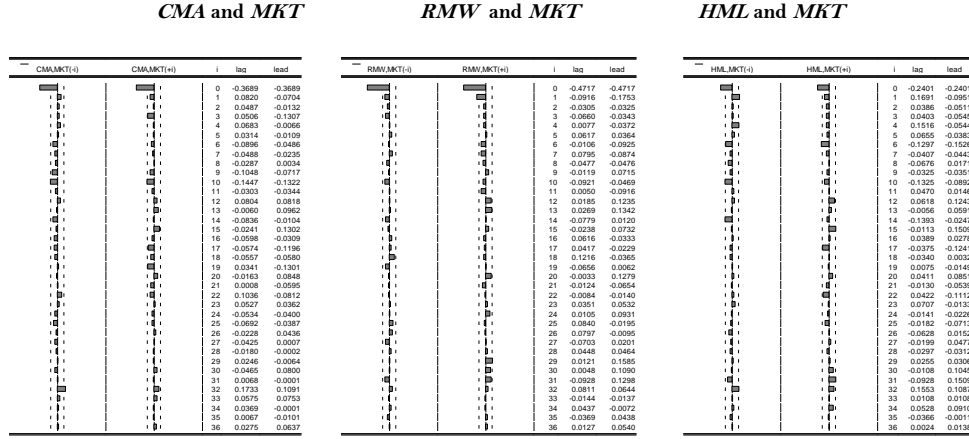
*CMA* and *MKT*

| CMA,MKT(-i) | CMA,MKT(+i) | i | lag | lead |
|---|---|---|---|---|
| | | 0 | -0.3689 | -0.3689 |
| | | 1 | 0.0820 | -0.0704 |
| | | 2 | 0.0487 | -0.0132 |
| | | 3 | 0.0506 | -0.1307 |
| | | 4 | 0.0683 | -0.0066 |
| | | 5 | 0.0314 | -0.0109 |
| | | 6 | -0.0896 | -0.0486 |
| | | 7 | -0.0488 | -0.0235 |
| | | 8 | -0.0287 | 0.0034 |
| | | 9 | -0.1048 | -0.0717 |
| | | 10 | -0.1447 | -0.1322 |
| | | 11 | -0.0303 | -0.0344 |
| | | 12 | 0.0804 | 0.0818 |
| | | 13 | -0.0060 | 0.0962 |
| | | 14 | -0.0836 | -0.0104 |
| | | 15 | -0.0241 | 0.1302 |
| | | 16 | -0.0598 | -0.0309 |
| | | 17 | -0.0574 | -0.1196 |
| | | 18 | -0.0557 | -0.0580 |
| | | 19 | 0.0341 | -0.1301 |
| | | 20 | -0.0163 | 0.0848 |
| | | 21 | 0.0008 | -0.0595 |
| | | 22 | 0.1036 | -0.0812 |
| | | 23 | 0.0527 | 0.0362 |
| | | 24 | -0.0534 | -0.0400 |
| | | 25 | -0.0692 | -0.0387 |
| | | 26 | -0.0228 | 0.0436 |
| | | 27 | -0.0425 | 0.0007 |
| | | 28 | -0.0180 | -0.0002 |
| | | 29 | 0.0246 | -0.0064 |
| | | 30 | -0.0465 | 0.0800 |
| | | 31 | 0.0068 | -0.0001 |
| | | 32 | 0.1733 | 0.1091 |
| | | 33 | 0.0575 | 0.0753 |
| | | 34 | 0.0369 | -0.0001 |
| | | 35 | 0.0067 | -0.0101 |
| | | 36 | 0.0275 | 0.0637 |

*RMW* and *MKT*

| RMW,MKT(-i) | RMW,MKT(+i) | i | lag | lead |
|---|---|---|---|---|
| | | 0 | -0.4717 | -0.4717 |
| | | 1 | -0.0916 | -0.1753 |
| | | 2 | -0.0305 | -0.0325 |
| | | 3 | -0.0660 | -0.0343 |
| | | 4 | 0.0077 | -0.0372 |
| | | 5 | 0.0617 | 0.0364 |
| | | 6 | -0.0106 | -0.0925 |
| | | 7 | 0.0795 | -0.0874 |
| | | 8 | -0.0477 | -0.0476 |
| | | 9 | -0.0119 | 0.0715 |
| | | 10 | -0.0921 | -0.0469 |
| | | 11 | 0.0050 | 0.0916 |
| | | 12 | 0.0185 | 0.1235 |
| | | 13 | 0.0269 | 0.1342 |
| | | 14 | -0.0779 | 0.0120 |
| | | 15 | -0.0238 | 0.0732 |
| | | 16 | 0.0616 | -0.0333 |
| | | 17 | 0.0417 | -0.0229 |
| | | 18 | 0.1216 | -0.0365 |
| | | 19 | -0.0656 | 0.0062 |
| | | 20 | -0.0033 | 0.1279 |
| | | 21 | -0.0124 | -0.0654 |
| | | 22 | -0.0084 | -0.0140 |
| | | 23 | 0.0351 | 0.0532 |
| | | 24 | 0.0105 | 0.0931 |
| | | 25 | 0.0840 | -0.0195 |
| | | 26 | 0.0797 | -0.0095 |
| | | 27 | -0.0703 | 0.0201 |
| | | 28 | 0.0448 | 0.0464 |
| | | 29 | 0.0121 | 0.1585 |
| | | 30 | 0.0048 | 0.1090 |
| | | 31 | -0.0928 | 0.1298 |
| | | 32 | 0.0811 | 0.0644 |
| | | 33 | -0.0144 | -0.0137 |
| | | 34 | 0.0437 | -0.0072 |
| | | 35 | -0.0369 | 0.0438 |
| | | 36 | 0.0127 | 0.0540 |

*HML* and *MKT*

| HML,MKT(-i) | HML,MKT(+i) | i | lag | lead |
|---|---|---|---|---|
| | | 0 | -0.2401 | -0.2401 |
| | | 1 | 0.1691 | -0.0951 |
| | | 2 | 0.0386 | -0.0511 |
| | | 3 | 0.0403 | -0.0545 |
| | | 4 | 0.1516 | -0.0544 |
| | | 5 | 0.0655 | -0.0383 |
| | | 6 | -0.1297 | -0.1526 |
| | | 7 | -0.0407 | -0.0443 |
| | | 8 | -0.0676 | 0.0171 |
| | | 9 | -0.0325 | -0.0351 |
| | | 10 | -0.1325 | -0.0893 |
| | | 11 | 0.0470 | 0.0146 |
| | | 12 | 0.0618 | 0.1243 |
| | | 13 | -0.0056 | 0.0597 |
| | | 14 | -0.1393 | -0.0247 |
| | | 15 | -0.0113 | 0.1509 |
| | | 16 | 0.0389 | 0.0278 |
| | | 17 | -0.0375 | -0.1241 |
| | | 18 | -0.0340 | 0.0032 |
| | | 19 | 0.0075 | -0.0149 |
| | | 20 | 0.0411 | 0.0851 |
| | | 21 | -0.0130 | -0.0539 |
| | | 22 | 0.0422 | -0.1112 |
| | | 23 | 0.0707 | -0.0133 |
| | | 24 | -0.0141 | -0.0226 |
| | | 25 | -0.0182 | -0.0712 |
| | | 26 | -0.0628 | 0.0152 |
| | | 27 | -0.0199 | 0.0477 |
| | | 28 | -0.0297 | -0.0312 |
| | | 29 | 0.0255 | 0.0308 |
| | | 30 | -0.0108 | 0.1045 |
| | | 31 | -0.0928 | 0.1509 |
| | | 32 | 0.1553 | 0.1081 |
| | | 33 | 0.0108 | 0.0108 |
| | | 34 | 0.0528 | 0.0910 |
| | | 35 | -0.0366 | -0.0011 |
| | | 36 | 0.0024 | 0.0130 |